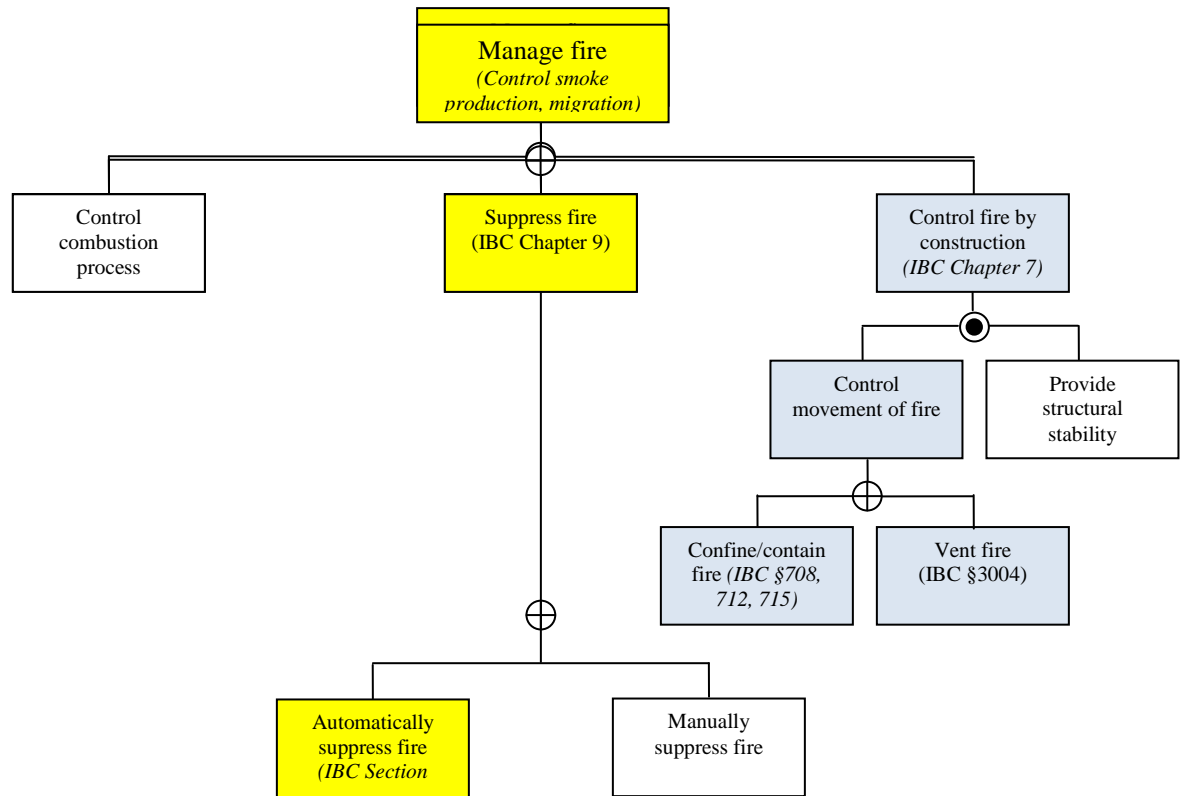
Manage fire
*(Control smoke production, migration)*

Control combustion process

Suppress fire (IBC Chapter 9)

Control fire by construction *(IBC Chapter 7)*

Control movement of fire

Provide structural stability

Confine/contain fire *(IBC §708, 712, 715)*

Vent fire (IBC §3004)

Automatically suppress fire *(IBC Section*

Manually suppress fire